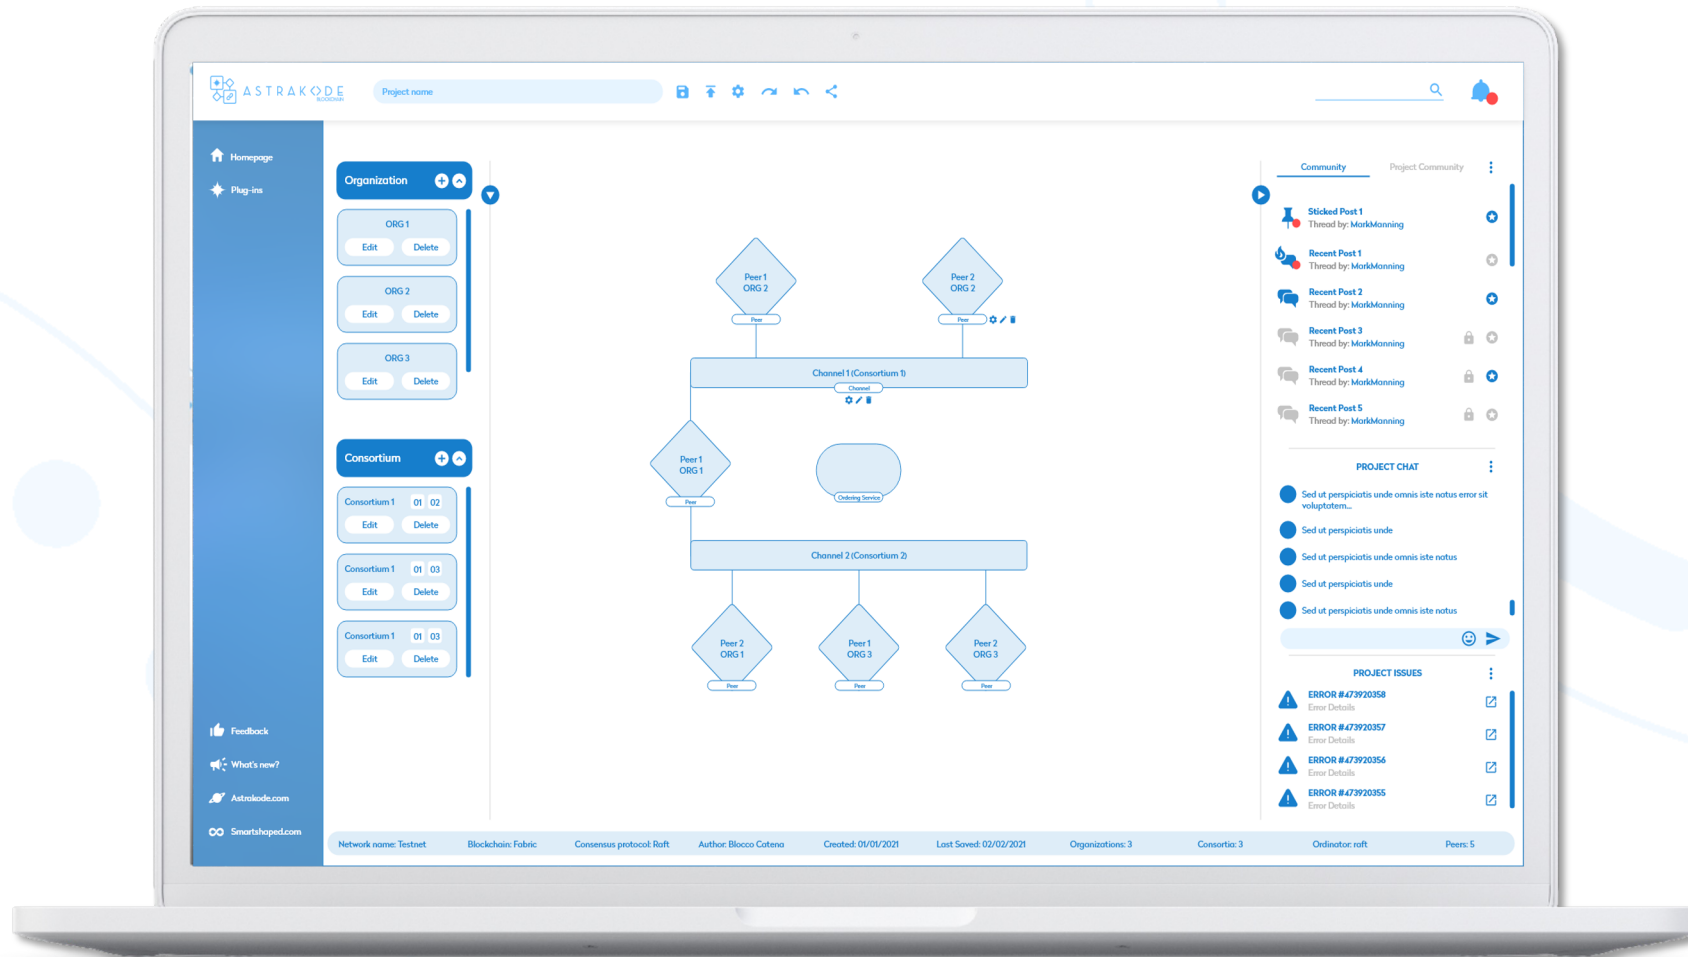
ASTRAKODE BLOCKCHAIN

Project name

Homepage
Plug-ins

Organization
ORG 1
Edit Delete
ORG 2
Edit Delete
ORG 3
Edit Delete

Consortium
Consortium 1 01 02
Edit Delete
Consortium 1 01 03
Edit Delete
Consortium 1 01 03
Edit Delete

Peer 1 ORG 2
Peer
Peer 2 ORG 2
Peer
Channel 1 (Consortium 1)
Channel
Peer 1 ORG 1
Peer
Ordering Service
Channel 2 (Consortium 2)
Peer 2 ORG 1
Peer
Peer 1 ORG 3
Peer
Peer 2 ORG 3
Peer

Community Project Community

Sticked Post 1
Thread by: MarkManning
Recent Post 1
Thread by: MarkManning
Recent Post 2
Thread by: MarkManning
Recent Post 3
Thread by: MarkManning
Recent Post 4
Thread by: MarkManning
Recent Post 5
Thread by: MarkManning

PROJECT CHAT
Sed ut perspiciatis unde omnis iste natus error sit voluptatem...
Sed ut perspiciatis unde
Sed ut perspiciatis unde omnis iste natus
Sed ut perspiciatis unde
Sed ut perspiciatis unde omnis iste natus

PROJECT ISSUES
ERROR #473920358
Error Details
ERROR #473920357
Error Details
ERROR #473920356
Error Details
ERROR #473920355
Error Details

Feedback
What's new?
Astrakode.com
Smartshaped.com

Network name: Testnet Blockchain: Fabric Consensus protocol: Raft Author: Blocco Catena Created: 01/01/2021 Last Saved: 02/02/2021 Organizations: 3 Consortia: 3 Ordinator: raft Peers: 5